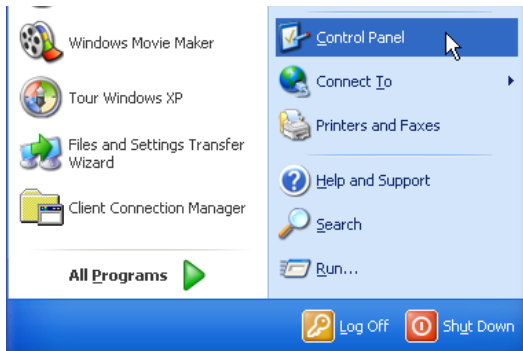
Windows Movie Maker

Tour Windows XP

Files and Settings Transfer Wizard

Client Connection Manager

All Programs

Control Panel

Connect To

Printers and Faxes

Help and Support

Search

Run...

Log Off

Shut Down